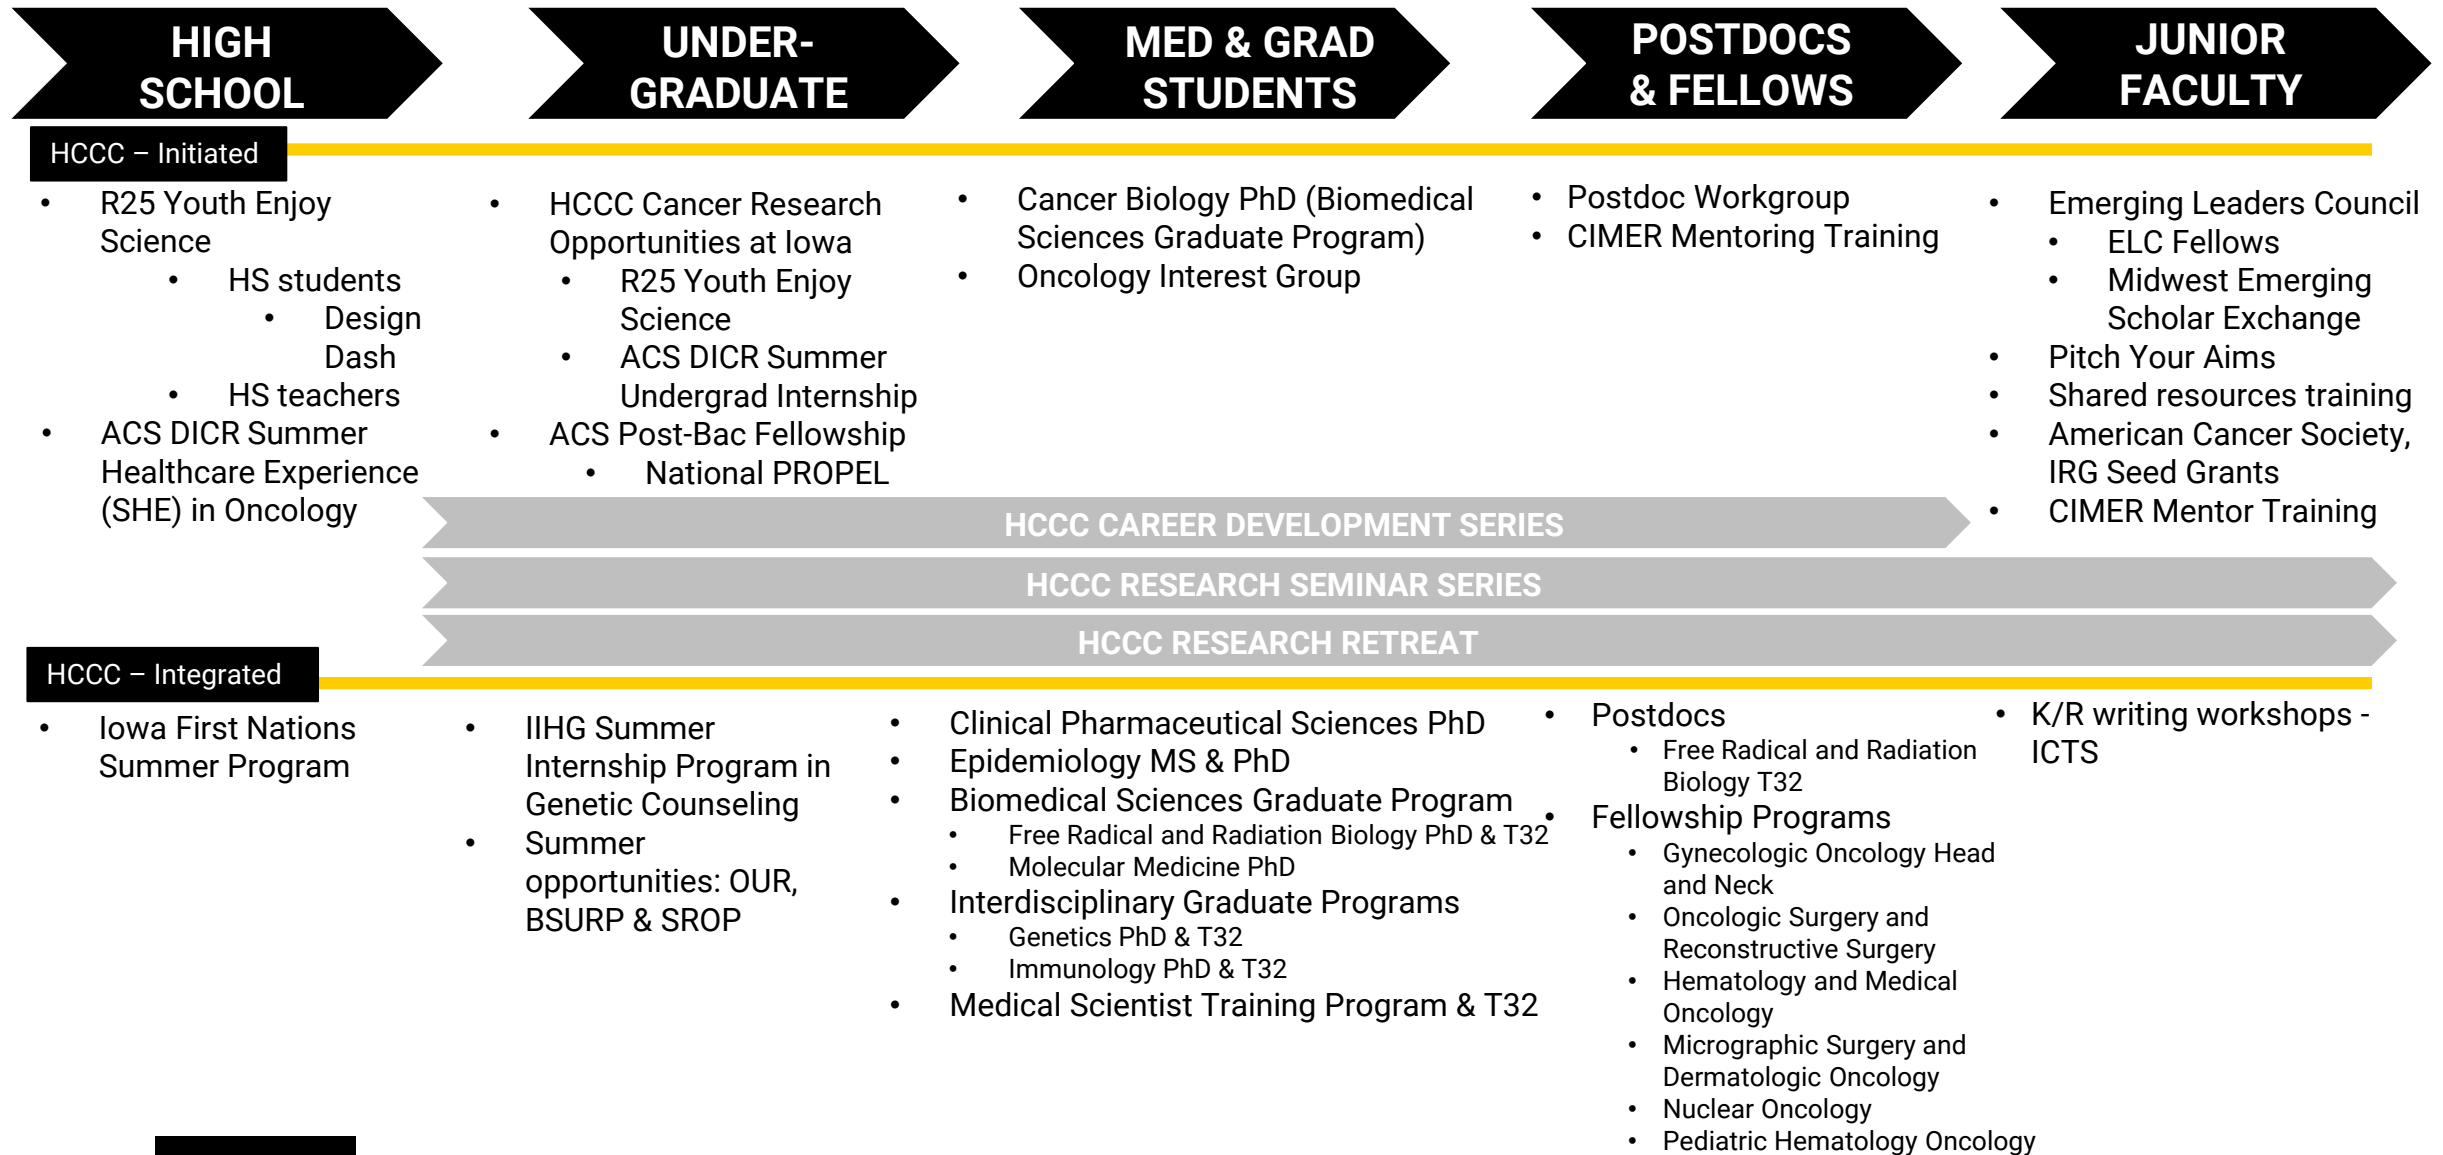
HIGH SCHOOL

UNDER-GRADUATE

MED & GRAD STUDENTS

POSTDOCS & FELLOWS

JUNIOR FACULTY

HCCC – Initiated

- R25 Youth Enjoy Science
  - HS students
    - Design Dash
  - HS teachers
- ACS DICR Summer Healthcare Experience (SHE) in Oncology

- HCCC Cancer Research Opportunities at Iowa
  - R25 Youth Enjoy Science
  - ACS DICR Summer Undergrad Internship
- ACS Post-Bac Fellowship
  - National PROPEL

- Cancer Biology PhD (Biomedical Sciences Graduate Program)
- Oncology Interest Group

- Postdoc Workgroup
- CIMER Mentoring Training

- Emerging Leaders Council
  - ELC Fellows
  - Midwest Emerging Scholar Exchange
- Pitch Your Aims
- Shared resources training
- American Cancer Society, IRG Seed Grants
- CIMER Mentor Training

HCCC CAREER DEVELOPMENT SERIES

HCCC RESEARCH SEMINAR SERIES

HCCC RESEARCH RETREAT

HCCC – Integrated

- Iowa First Nations Summer Program

- IIHG Summer Internship Program in Genetic Counseling
- Summer opportunities: OUR, BSURP & SROP

- Clinical Pharmaceutical Sciences PhD
- Epidemiology MS & PhD
- Biomedical Sciences Graduate Program
  - Free Radical and Radiation Biology PhD & T32
  - Molecular Medicine PhD
- Interdisciplinary Graduate Programs
  - Genetics PhD & T32
  - Immunology PhD & T32
- Medical Scientist Training Program & T32

- Postdocs
  - Free Radical and Radiation Biology T32
- Fellowship Programs
  - Gynecologic Oncology Head and Neck
  - Oncologic Surgery and Reconstructive Surgery
  - Hematology and Medical Oncology
  - Micrographic Surgery and Dermatologic Oncology
  - Nuclear Oncology
  - Pediatric Hematology Oncology

- K/R writing workshops - ICTS